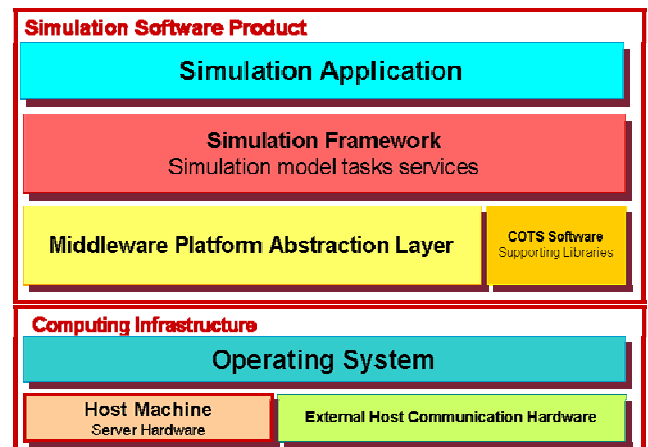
Simulation Software Product

Simulation Application

Simulation Framework
Simulation model tasks services

Middleware Platform Abstraction Layer

COTS Software
Supporting Libraries

Computing Infrastructure

Operating System

Host Machine
Server Hardware

External Host Communication Hardware